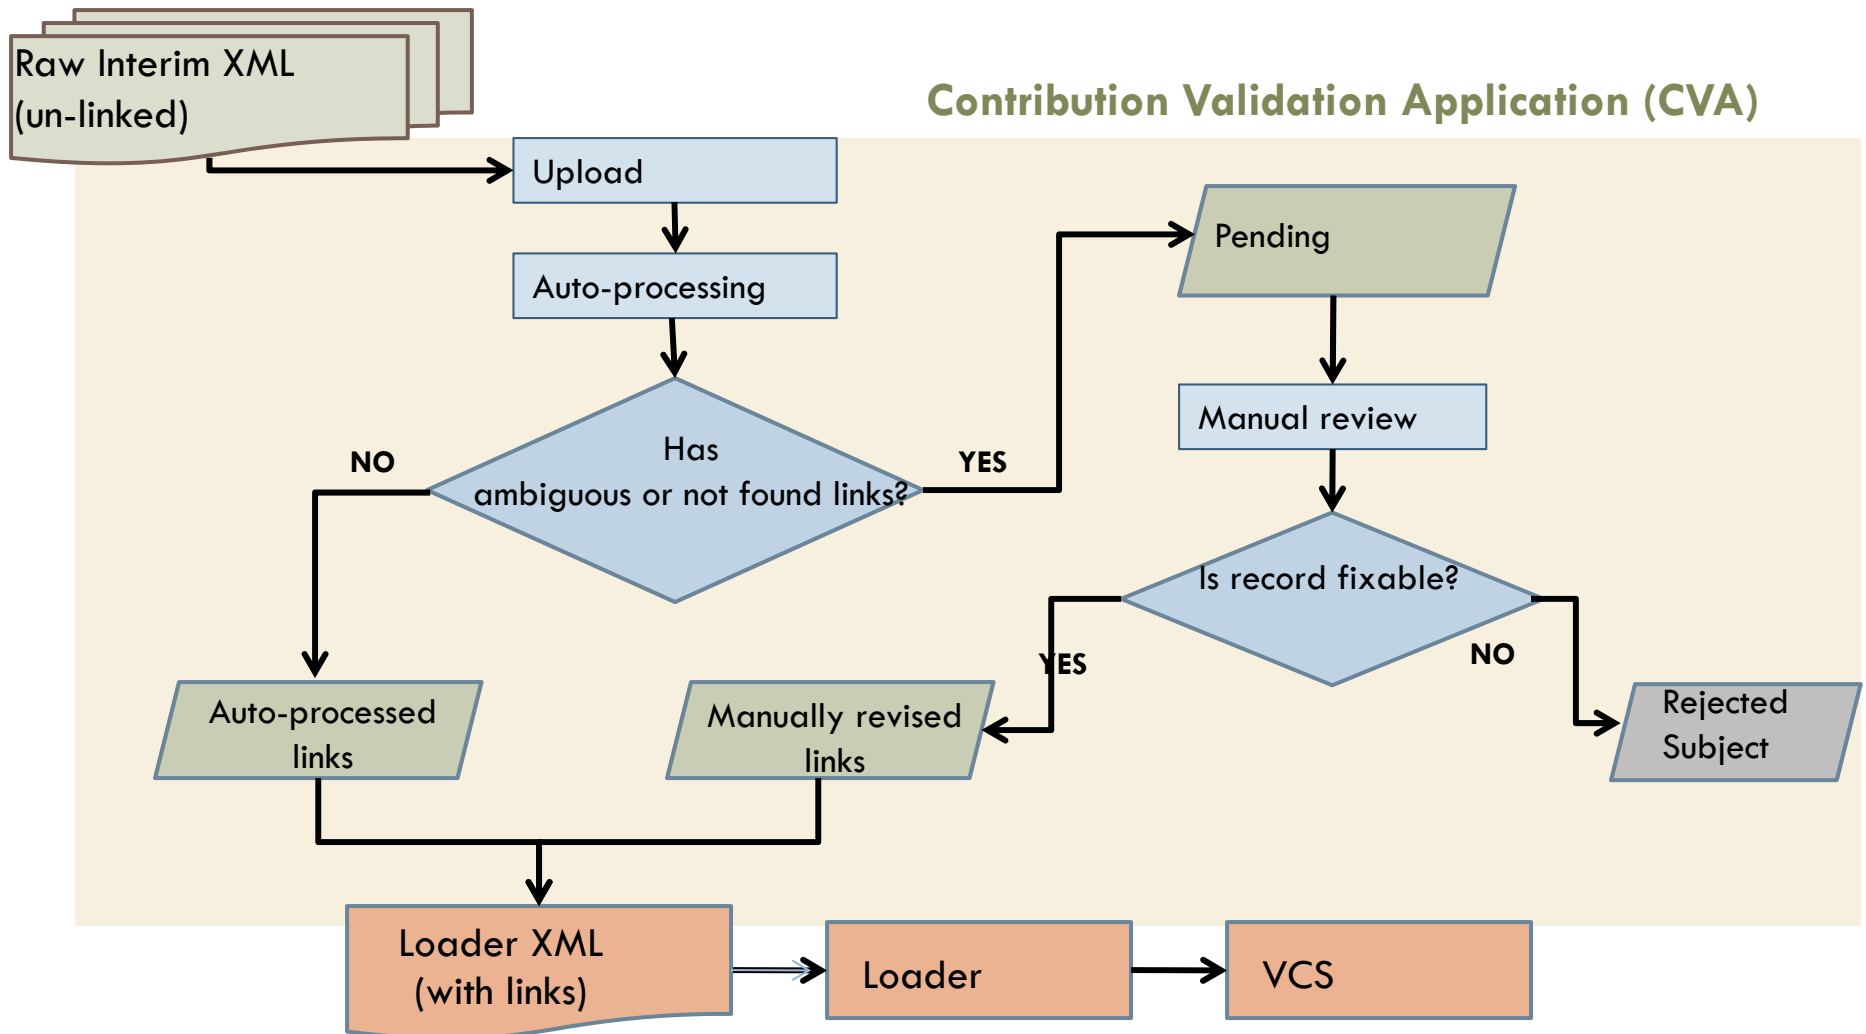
Raw Interim XML
(un-linked)

Contribution Validation Application (CVA)

Upload

Auto-processing

Has
ambiguous or not found links?

NO

YES

Pending

Manual review

Is record fixable?

YES

NO

Auto-processed
links

Manually revised
links

Rejected
Subject

Loader XML
(with links)

Loader

VCS